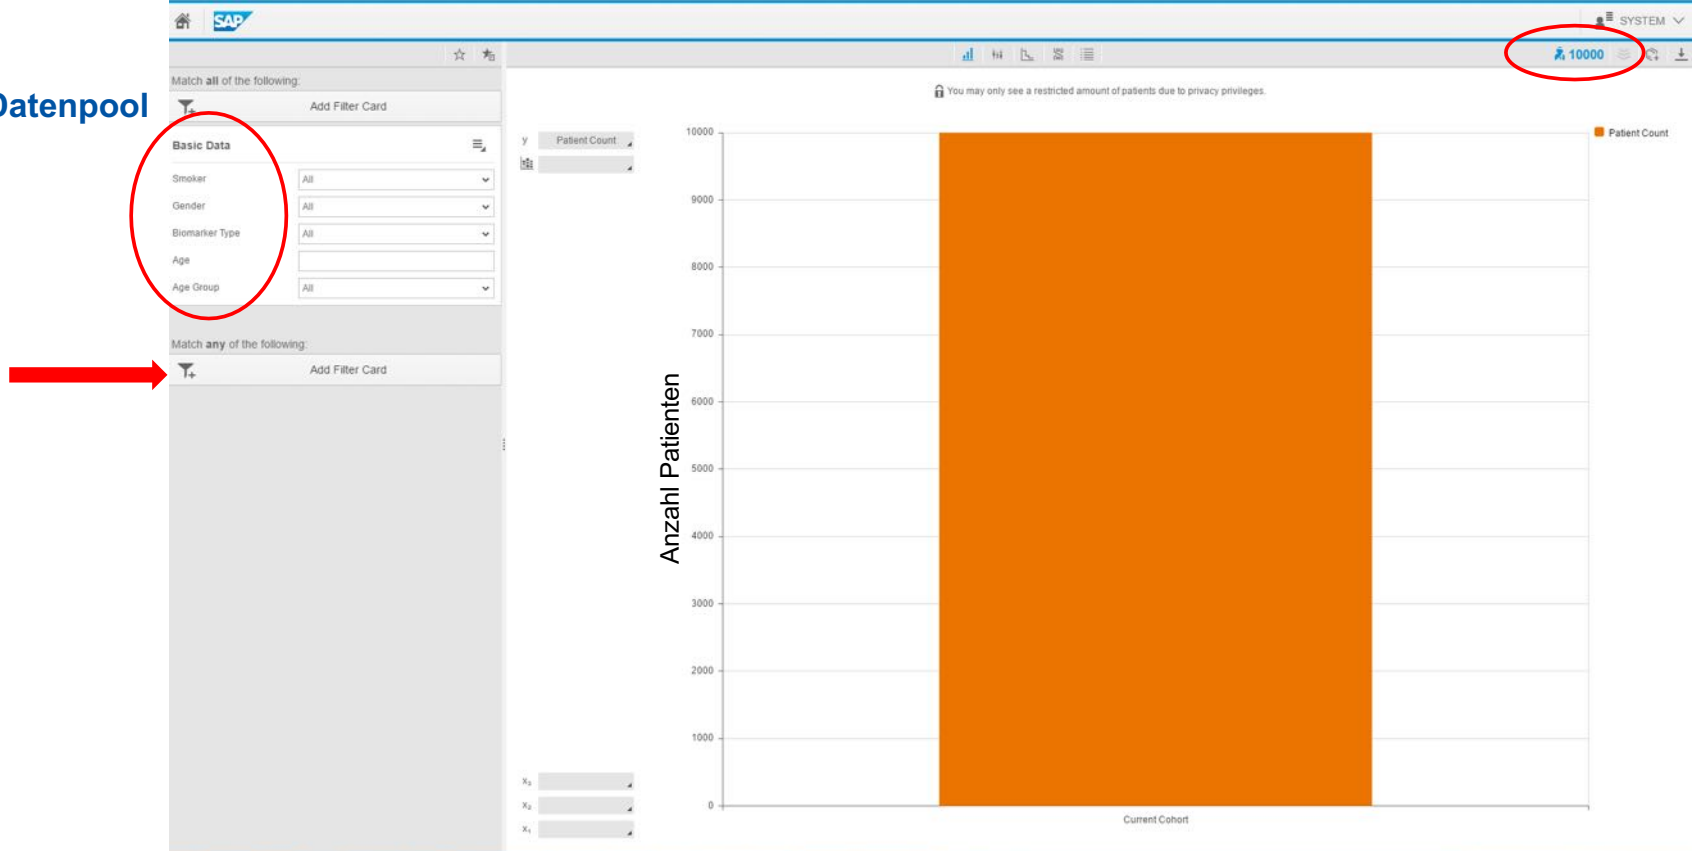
Datenpool

SAP

SYSTEM

10000

Match all of the following:

Add Filter Card

Basic Data

Smoker All

Gender All

Biomarker Type All

Age

Age Group All

Match any of the following:

Add Filter Card

You may only see a restricted amount of patients due to privacy privileges.

y Patient Count

Anzahl Patienten

10000
9000
8000
7000
6000
5000
4000
3000
2000
1000
0

Patient Count

Current Cohort

$x_3$
$x_2$
$x_1$